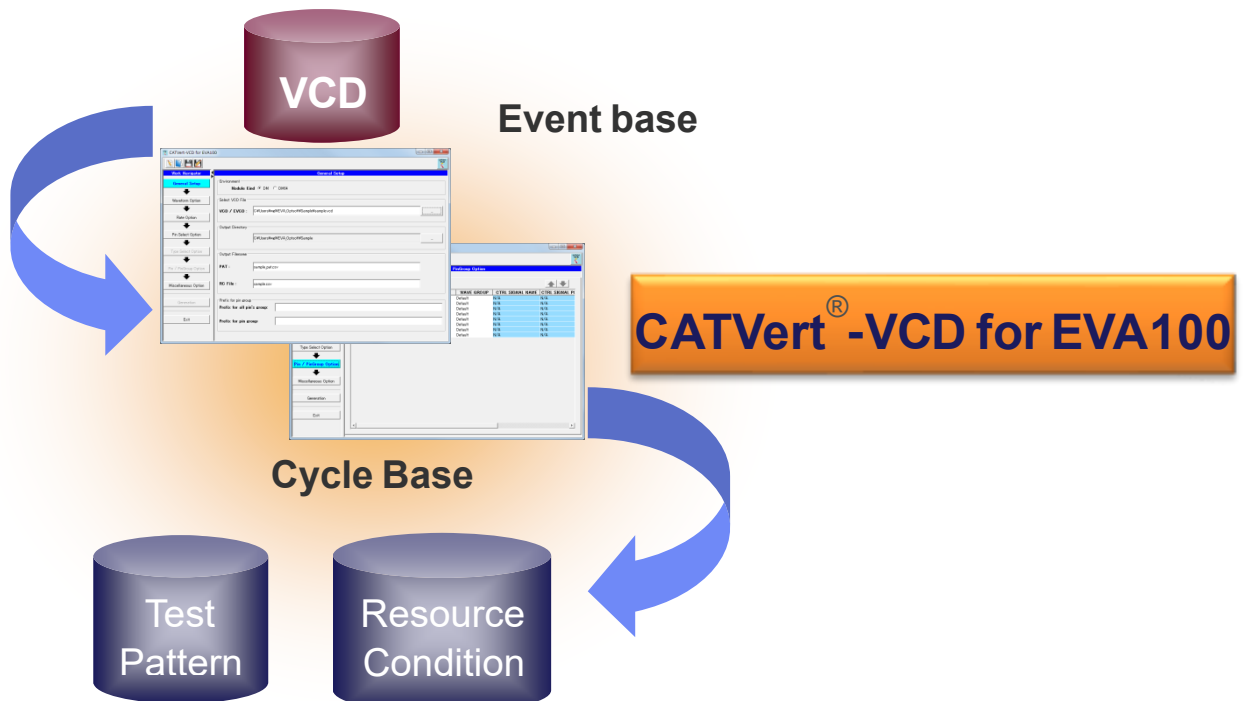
VCD

Event base

CATVert®-VCD for EVA100

Cycle Base

Test Pattern

Resource Condition

CATVert-VCD for EVA100

Work Navigator

General Setup

General Setup

Waveform Option

Rate Option

Pin Select Option

Miscellaneous Option

Exit

Environment

Module Kind

Select VCD File

VCD / EVCD :

Output Directory

Output Filename

PAT :

RD File :

Prefix for pin group

Prefix for all pin's group

Prefix for pin group

Pin Group Option

WAVE GROUP

CTRL SIGNAL BASE

Type Select Option

Pin / Pingroup Option

Miscellaneous Option

Generation

Exit